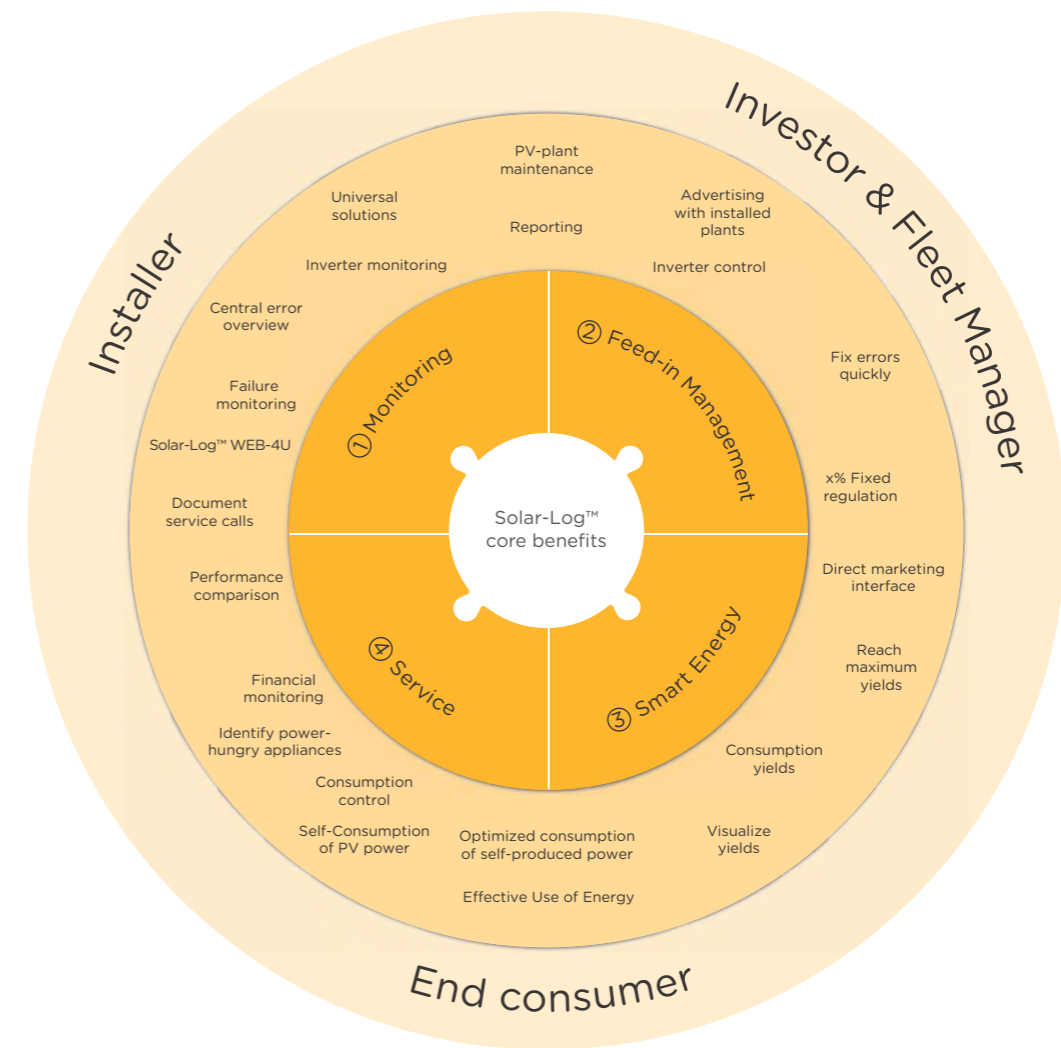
Installer

Investor & Fleet Manager

End consumer

PV-plant maintenance

Universal solutions

Advertising with installed plants

Reporting

Inverter monitoring

Inverter control

Central error overview

Fix errors quickly

Failure monitoring

Solar-Log™ WEB-4U

x% Fixed regulation

Document service calls

Direct marketing interface

Performance comparison

Reach maximum yields

Financial monitoring

Identify power-hungry appliances

Consumption yields

Consumption control

Self-Consumption of PV power

Optimized consumption of self-produced power

Visualize yields

Effective Use of Energy

① Monitoring

② Feed-in Management

③ Smart Energy

④ Service

Solar-Log™ core benefits